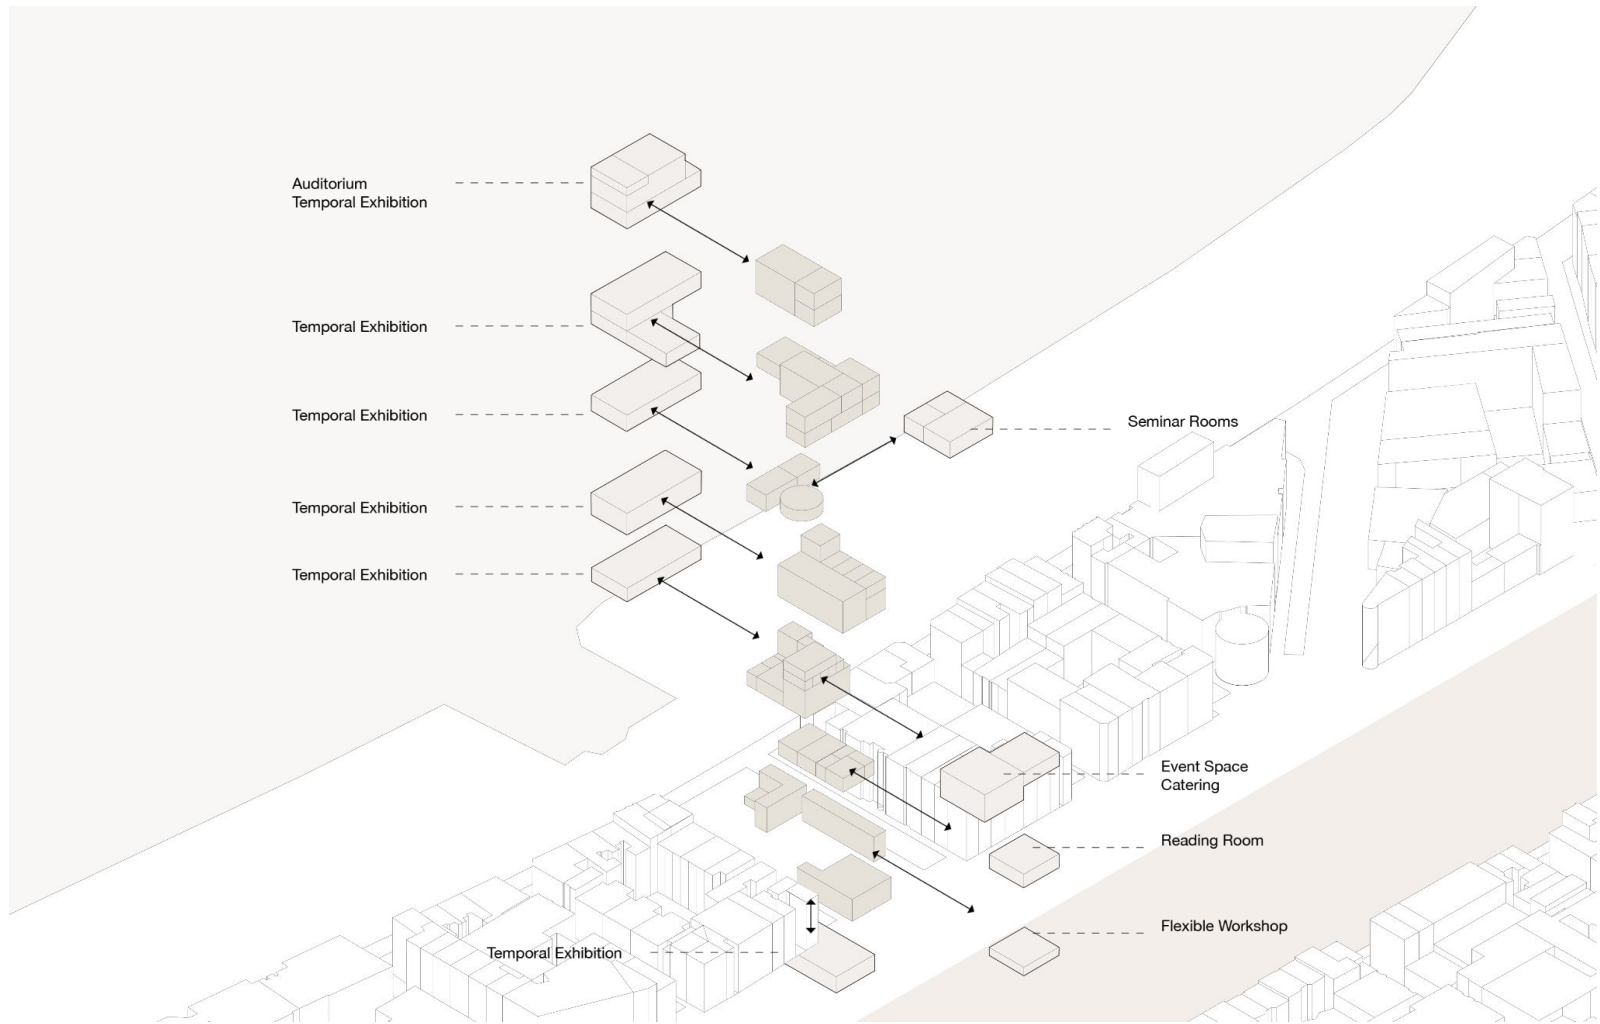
Auditorium
Temporal Exhibition

Temporal Exhibition

Temporal Exhibition

Seminar Rooms

Temporal Exhibition

Temporal Exhibition

Event Space
Catering

Reading Room

Flexible Workshop

Temporal Exhibition